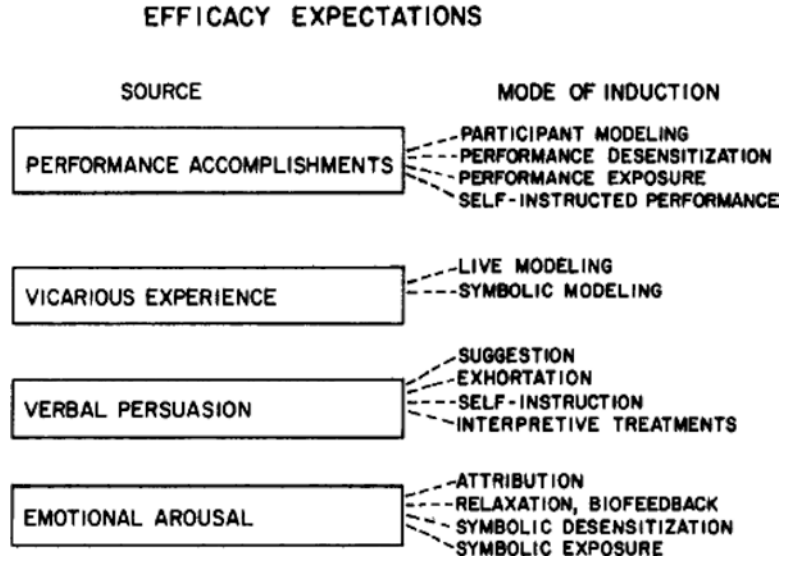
EFFICACY EXPECTATIONS

SOURCE

MODE OF INDUCTION

PERFORMANCE ACCOMPLISHMENTS

PARTICIPANT MODELING
PERFORMANCE DESENSITIZATION
PERFORMANCE EXPOSURE
SELF-INSTRUCTED PERFORMANCE

VICARIOUS EXPERIENCE

LIVE MODELING
SYMBOLIC MODELING

VERBAL PERSUASION

SUGGESTION
EXHORTATION
SELF-INSTRUCTION
INTERPRETIVE TREATMENTS

EMOTIONAL AROUSAL

ATTRIBUTION
RELAXATION, BIOFEEDBACK
SYMBOLIC DESENSITIZATION
SYMBOLIC EXPOSURE